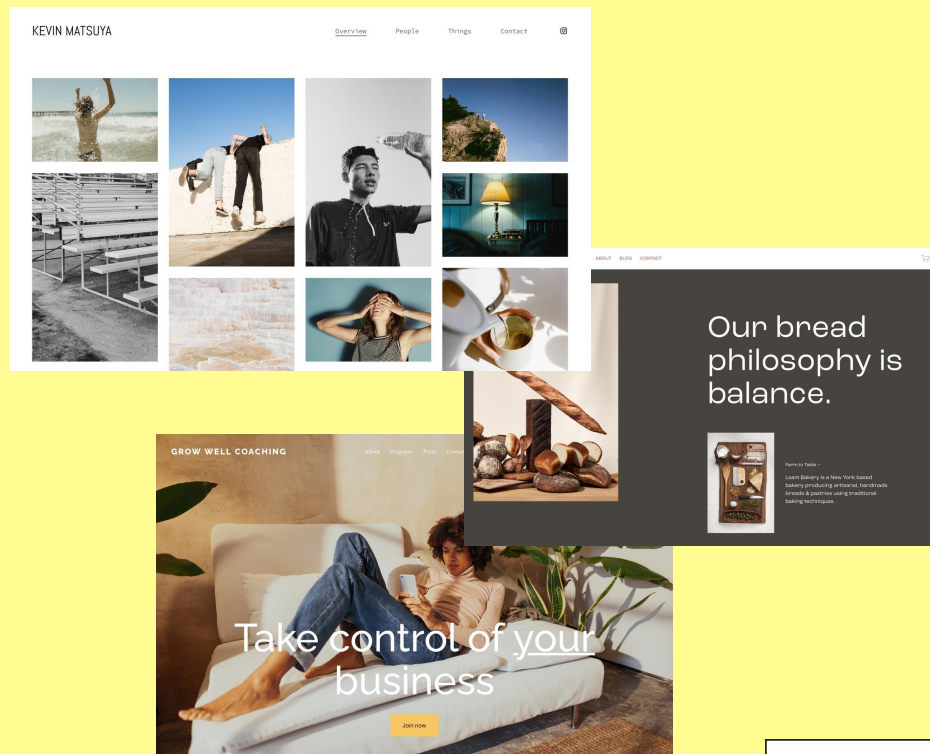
KEVIN MATSUYA

Overview People Things Contact

ABOUT BLOG CONTACT

Our bread philosophy is balance.

Farm to Table —

Loam Bakery is a New York based bakery producing artisanal, handmade breads & pastries using traditional baking techniques.

GROW WELL COACHING

About Programs Press Contact

Take control of your business

Join now